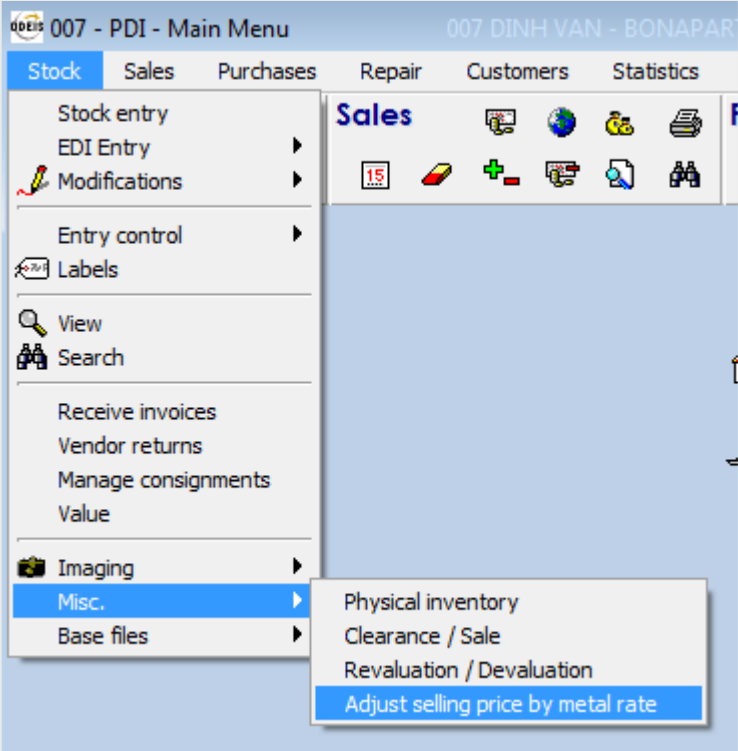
ODEIS 007 - PDI - Main Menu
007 DINH VAN - BONAPART

Stock
Sales
Purchases
Repair
Customers
Statistics

Stock entry
EDI Entry
Modifications
Entry control
Labels
View
Search
Receive invoices
Vendor returns
Manage consignments
Value
Imaging
Misc.
Base files

Physical inventory
Clearance / Sale
Revaluation / Devaluation
Adjust selling price by metal rate

Sales
15
F